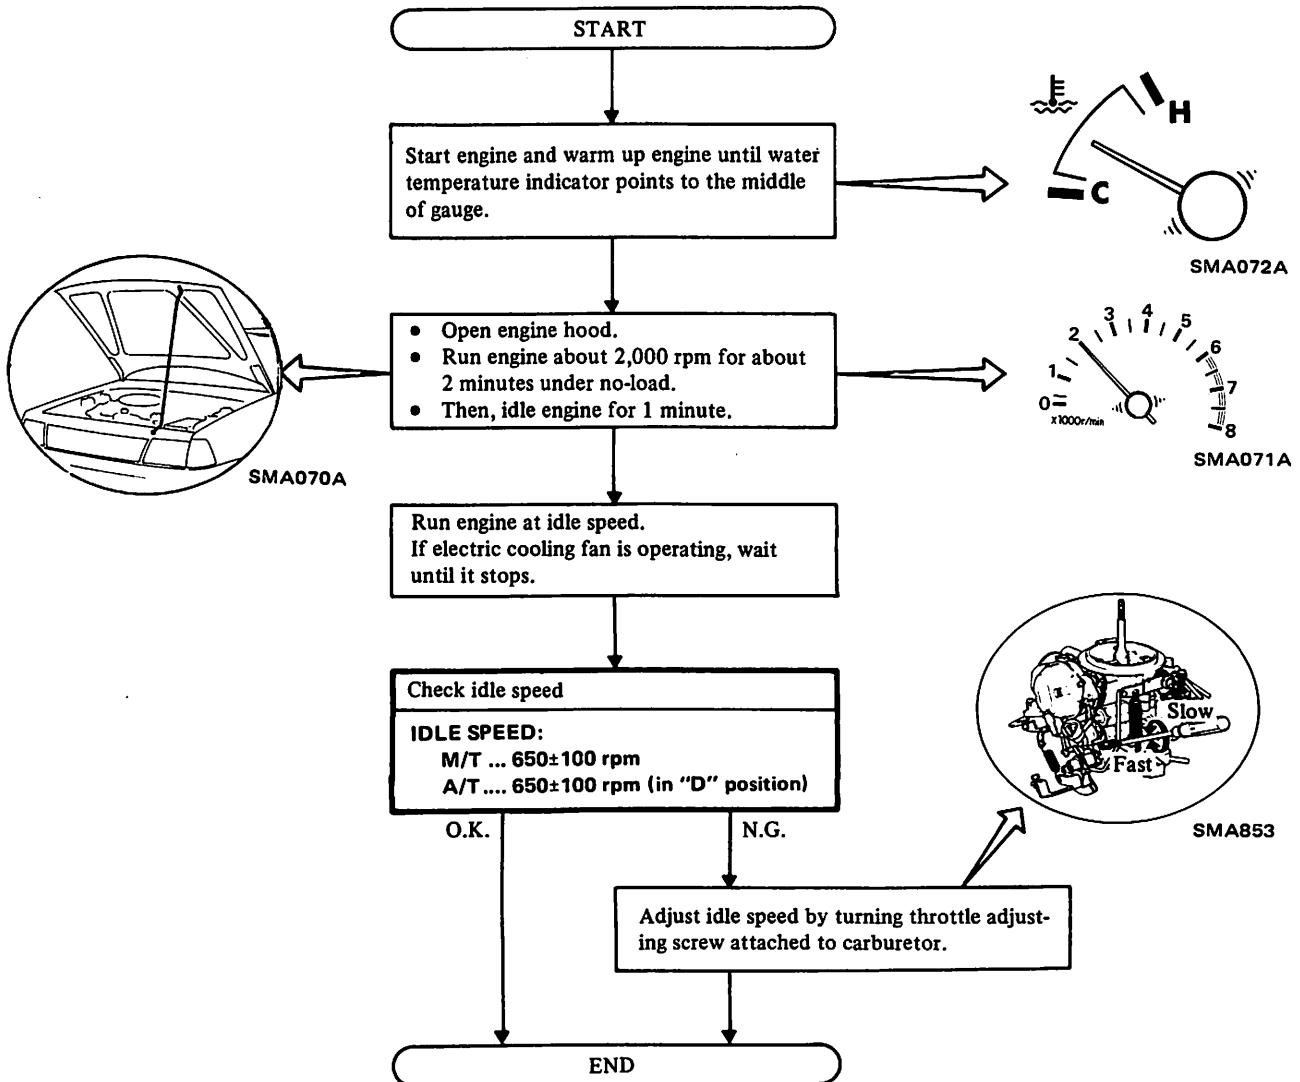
START

Start engine and warm up engine until water temperature indicator points to the middle of gauge.

H
C

SMA072A

• Open engine hood.
• Run engine about 2,000 rpm for about 2 minutes under no-load.
• Then, idle engine for 1 minute.

SMA070A

0 1 2 3 4 5 6 7 8
x1000r/min

SMA071A

Run engine at idle speed.
If electric cooling fan is operating, wait until it stops.

Check idle speed

IDLE SPEED:
M/T ... 650±100 rpm
A/T .... 650±100 rpm (in "D" position)

Slow
Fast

SMA853

O.K.

N.G.

Adjust idle speed by turning throttle adjusting screw attached to carburetor.

END